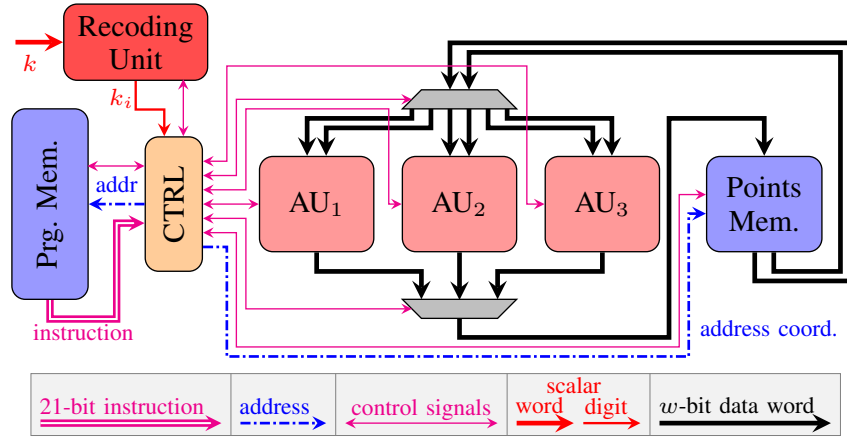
Recoding Unit

$k$

$k_i$

Prg. Mem.

addr

CTRL

instruction

$AU_1$

$AU_2$

$AU_3$

Points Mem.

address coord.

21-bit instruction

address

control signals

scalar

word

digit

$w$-bit data word